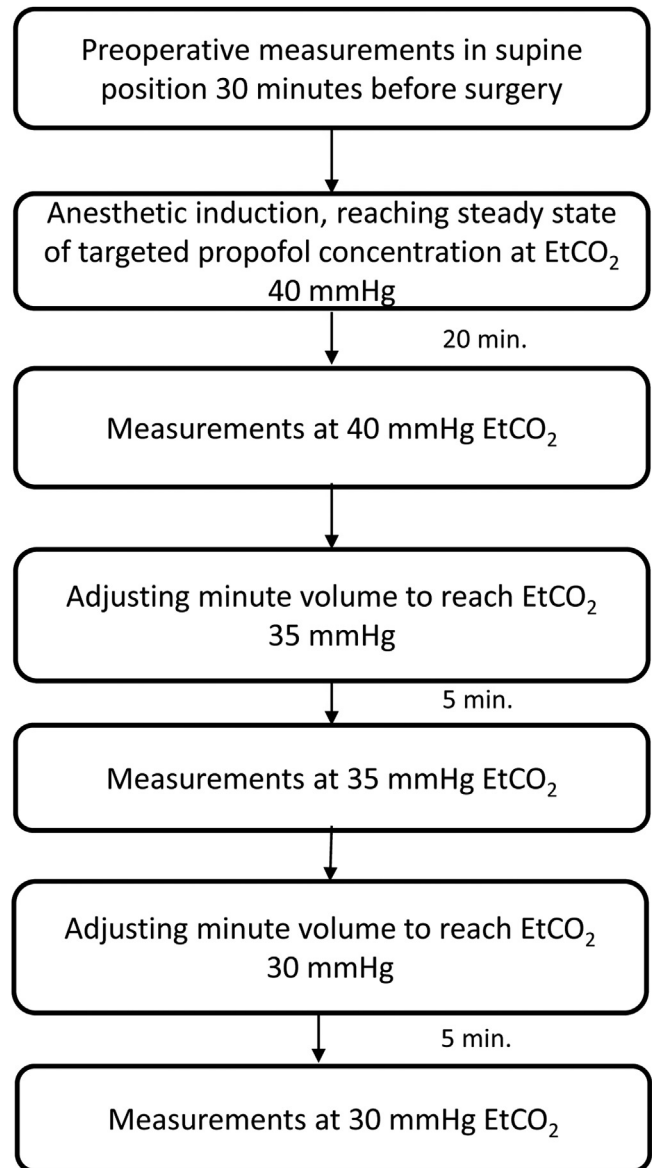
Preoperative measurements in supine position 30 minutes before surgery

Anesthetic induction, reaching steady state of targeted propofol concentration at $EtCO_2$ 40 mmHg

20 min.

Measurements at 40 mmHg $EtCO_2$

Adjusting minute volume to reach $EtCO_2$ 35 mmHg

5 min.

Measurements at 35 mmHg $EtCO_2$

Adjusting minute volume to reach $EtCO_2$ 30 mmHg

5 min.

Measurements at 30 mmHg $EtCO_2$